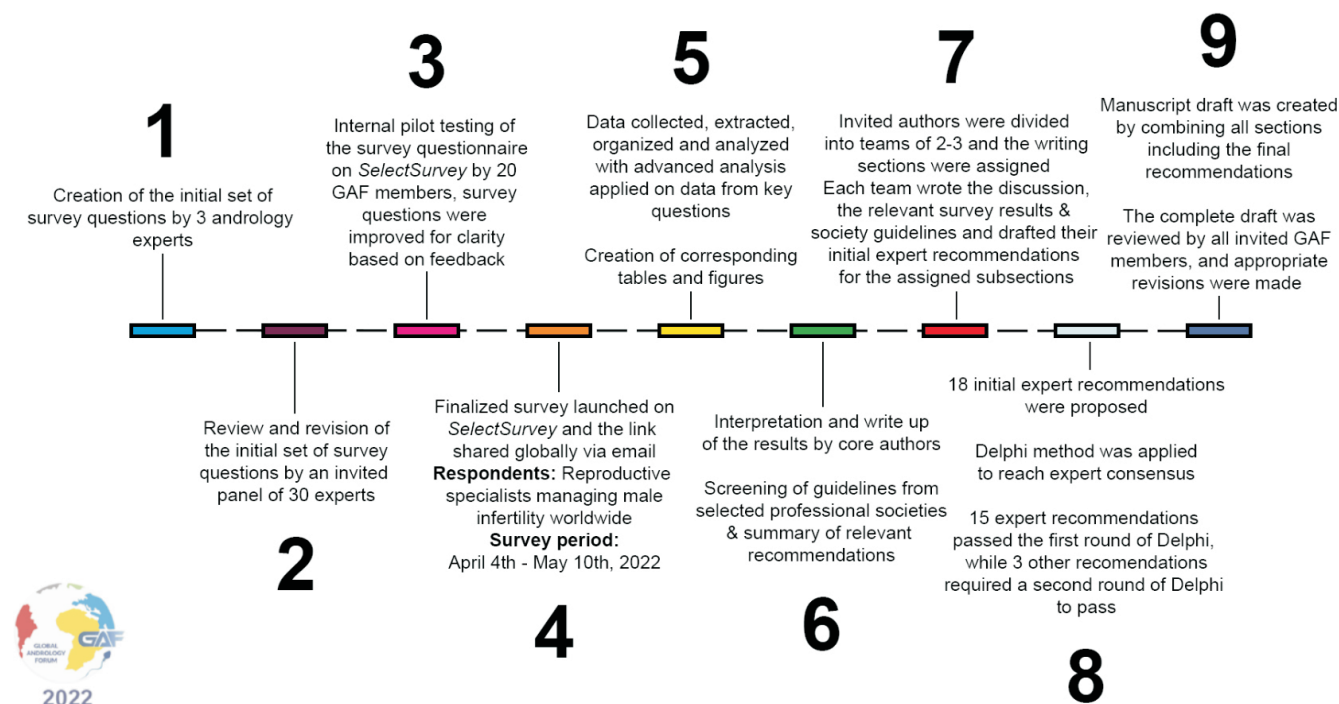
1

Creation of the initial set of survey questions by 3 andrology experts

3

Internal pilot testing of the survey questionnaire on SelectSurvey by 20 GAF members, survey questions were improved for clarity based on feedback

5

Data collected, extracted, organized and analyzed with advanced analysis applied on data from key questions

Creation of corresponding tables and figures

7

Invited authors were divided into teams of 2-3 and the writing sections were assigned
Each team wrote the discussion, the relevant survey results & society guidelines and drafted their initial expert recommendations for the assigned subsections

9

Manuscript draft was created by combining all sections including the final recommendations

The complete draft was reviewed by all invited GAF members, and appropriate revisions were made

Review and revision of the initial set of survey questions by an invited panel of 30 experts

2

Finalized survey launched on SelectSurvey and the link shared globally via email
**Respondents:** Reproductive specialists managing male infertility worldwide
**Survey period:**
April 4th - May 10th, 2022

4

Interpretation and write up of the results by core authors

Screening of guidelines from selected professional societies & summary of relevant recommendations

6

18 initial expert recommendations were proposed

Delphi method was applied to reach expert consensus

15 expert recommendations passed the first round of Delphi, while 3 other recomendations required a second round of Delphi to pass

8

GAF
GLOBAL ANDROLOGY FORUM
2022